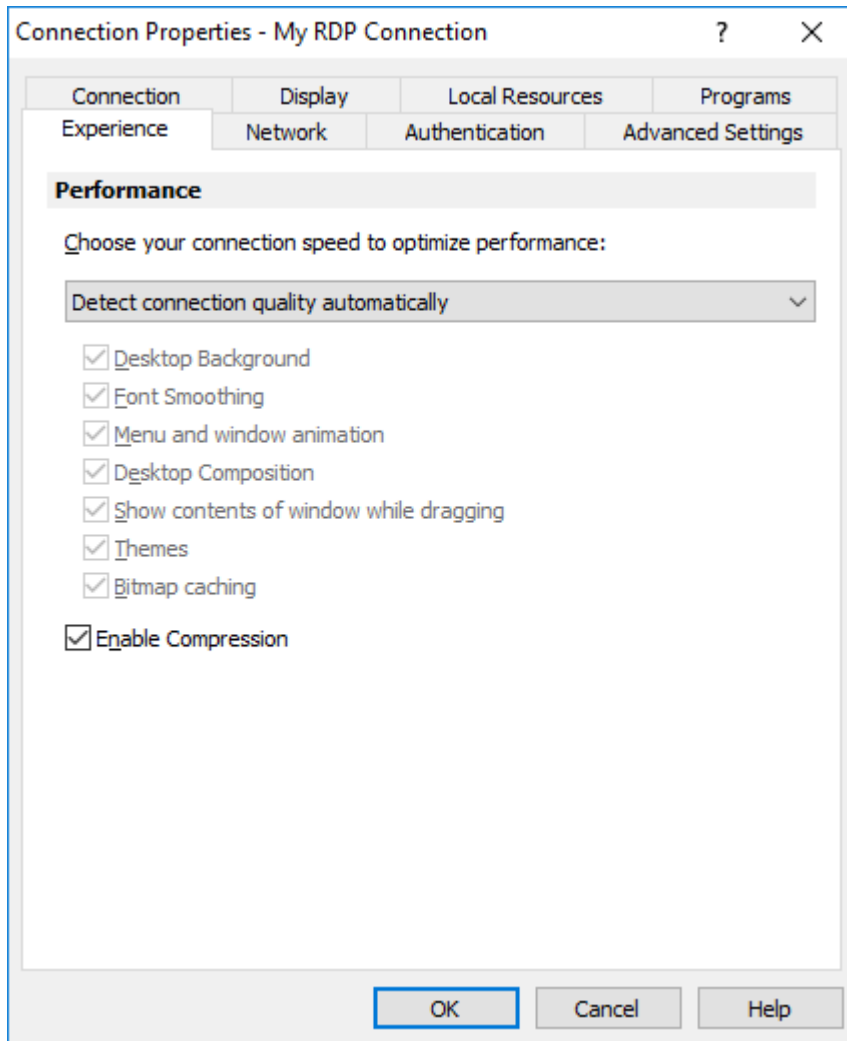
Connection Properties - My RDP Connection ? X

Connection Display Local Resources Programs
Experience Network Authentication Advanced Settings

Performance

Choose your connection speed to optimize performance:

Detect connection quality automatically

Desktop Background
Font Smoothing
Menu and window animation
Desktop Composition
Show contents of window while dragging
Themes
Bitmap caching

Enable Compression

OK Cancel Help